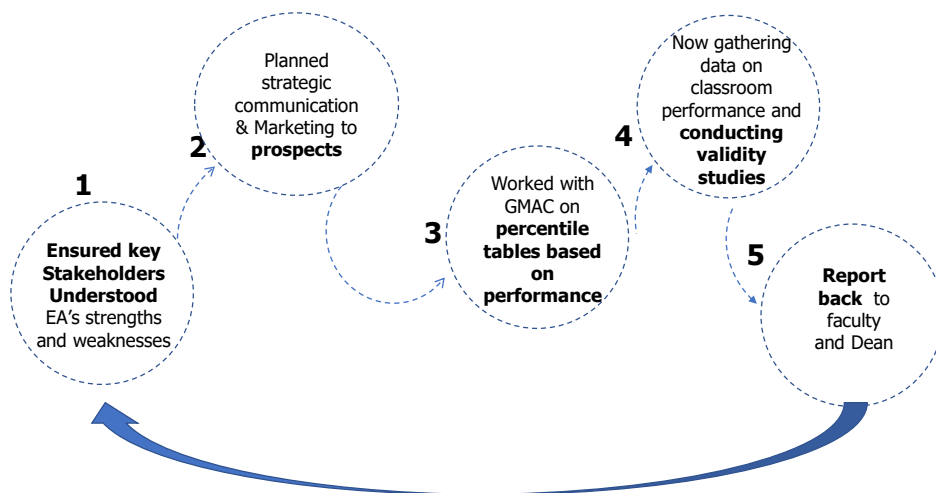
1

Ensured key Stakeholders Understood EA's strengths and weaknesses

2

Planned strategic communication & Marketing to prospects

3

Worked with GMAC on percentile tables based on performance

4

Now gathering data on classroom performance and conducting validity studies

5

Report back to faculty and Dean